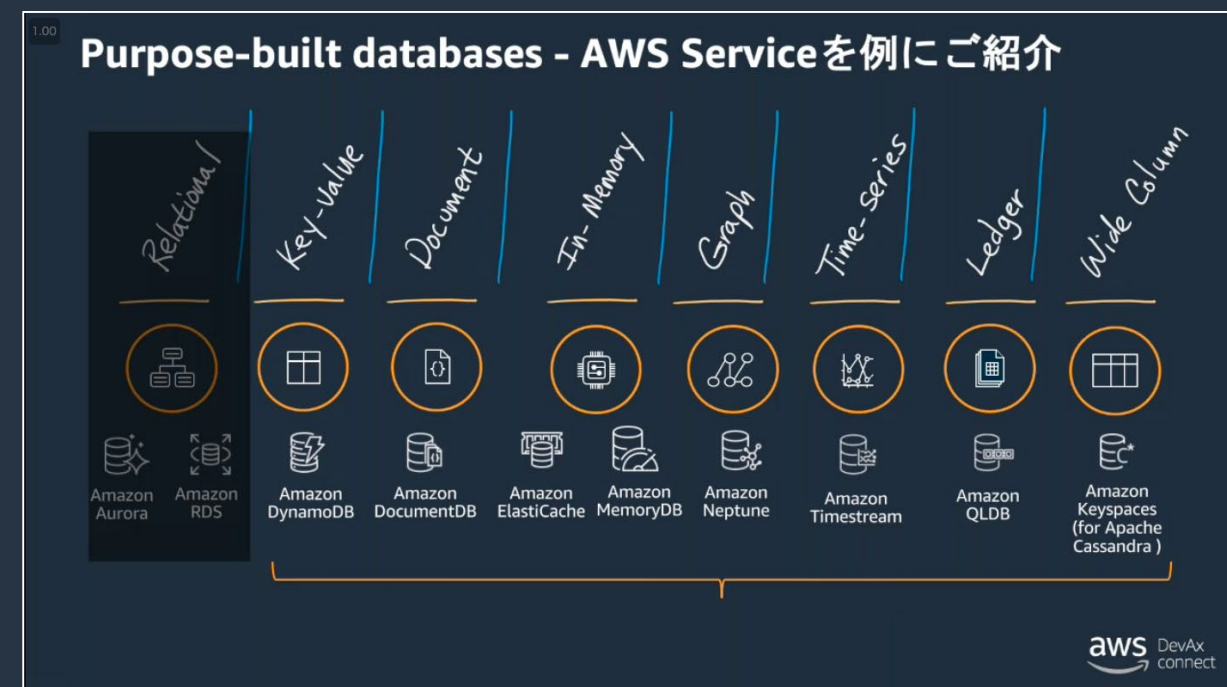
1.00

Purpose-built databases - AWS Serviceを例にご紹介

Relational

Amazon Aurora

Amazon RDS

Key-Value

Amazon DynamoDB

Document

Amazon DocumentDB

In-Memory

Amazon ElastiCache

Amazon MemoryDB

Graph

Amazon Neptune

Time-series

Amazon Timestream

Ledger

Amazon QLDB

Wide Column

Amazon Keyspaces (for Apache Cassandra )

aws DevAx connect